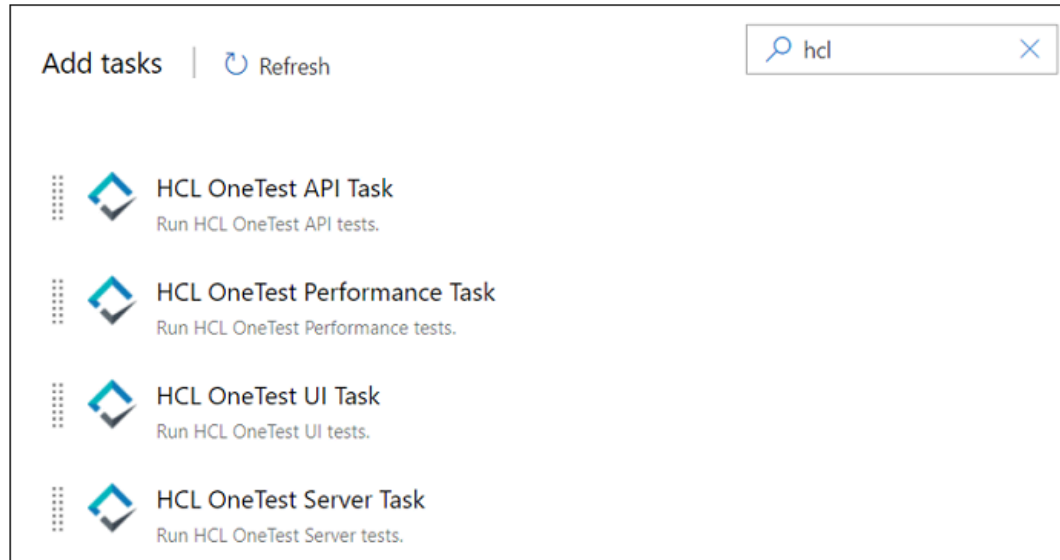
Add tasks | Refresh

hcl

HCL OneTest API Task
Run HCL OneTest API tests.

HCL OneTest Performance Task
Run HCL OneTest Performance tests.

HCL OneTest UI Task
Run HCL OneTest UI tests.

HCL OneTest Server Task
Run HCL OneTest Server tests.